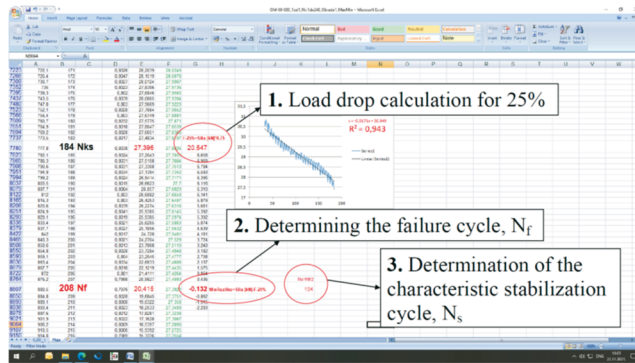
1. Load drop calculation for 25%

$R^2 = 0,943$

184 Nks

27,396

20,547

2. Determining the failure cycle, $N_f$

208 Nf

20,418

-0,132

3. Determination of the characteristic stabilization cycle, $N_s$

104

Normal

Bad

Good

Neutral

Calculation

Check Cell

Explanatory

Input

Linked Cell

Note